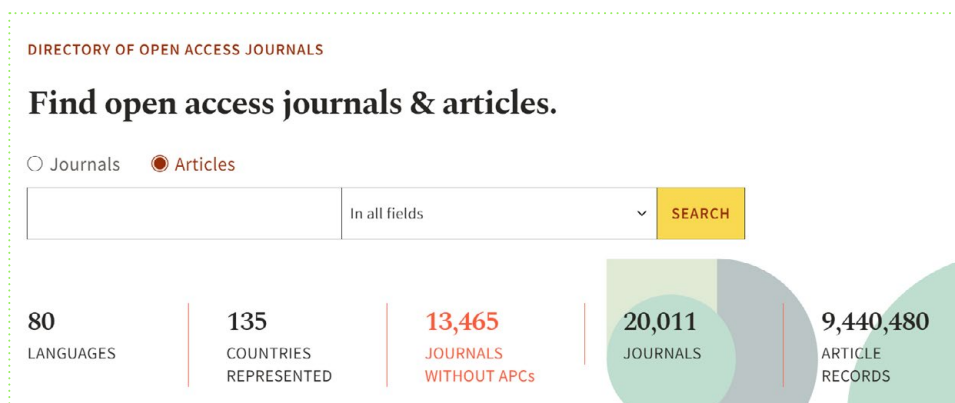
DIRECTORY OF OPEN ACCESS JOURNALS

Find open access journals & articles.

Journals Articles

In all fields

SEARCH

80
LANGUAGES

135
COUNTRIES REPRESENTED

13,465
JOURNALS WITHOUT APCs

20,011
JOURNALS

9,440,480
ARTICLE RECORDS